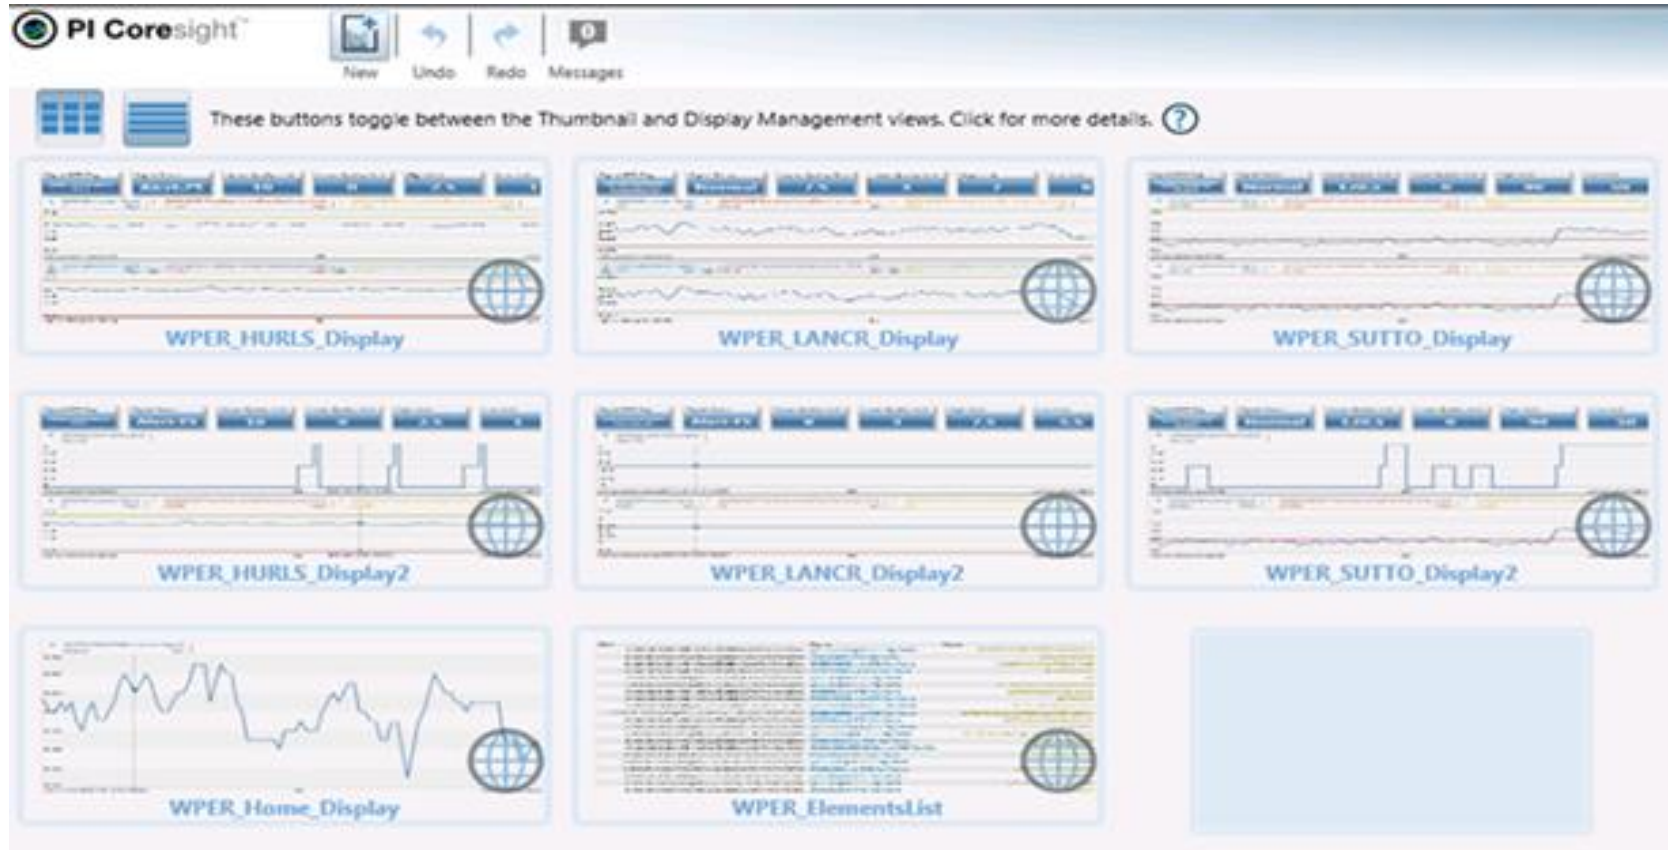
PI Coresight™

New Undo Redo Messages

0

These buttons toggle between the Thumbnail and Display Management views. Click for more details. ?

WPER_HURLS_Display

WPER_LANCR_Display

WPER_SUTTO_Display

WPER_HURLS_Display2

WPER_LANCR_Display2

WPER_SUTTO_Display2

WPER_Home_Display

WPER_ElementsList